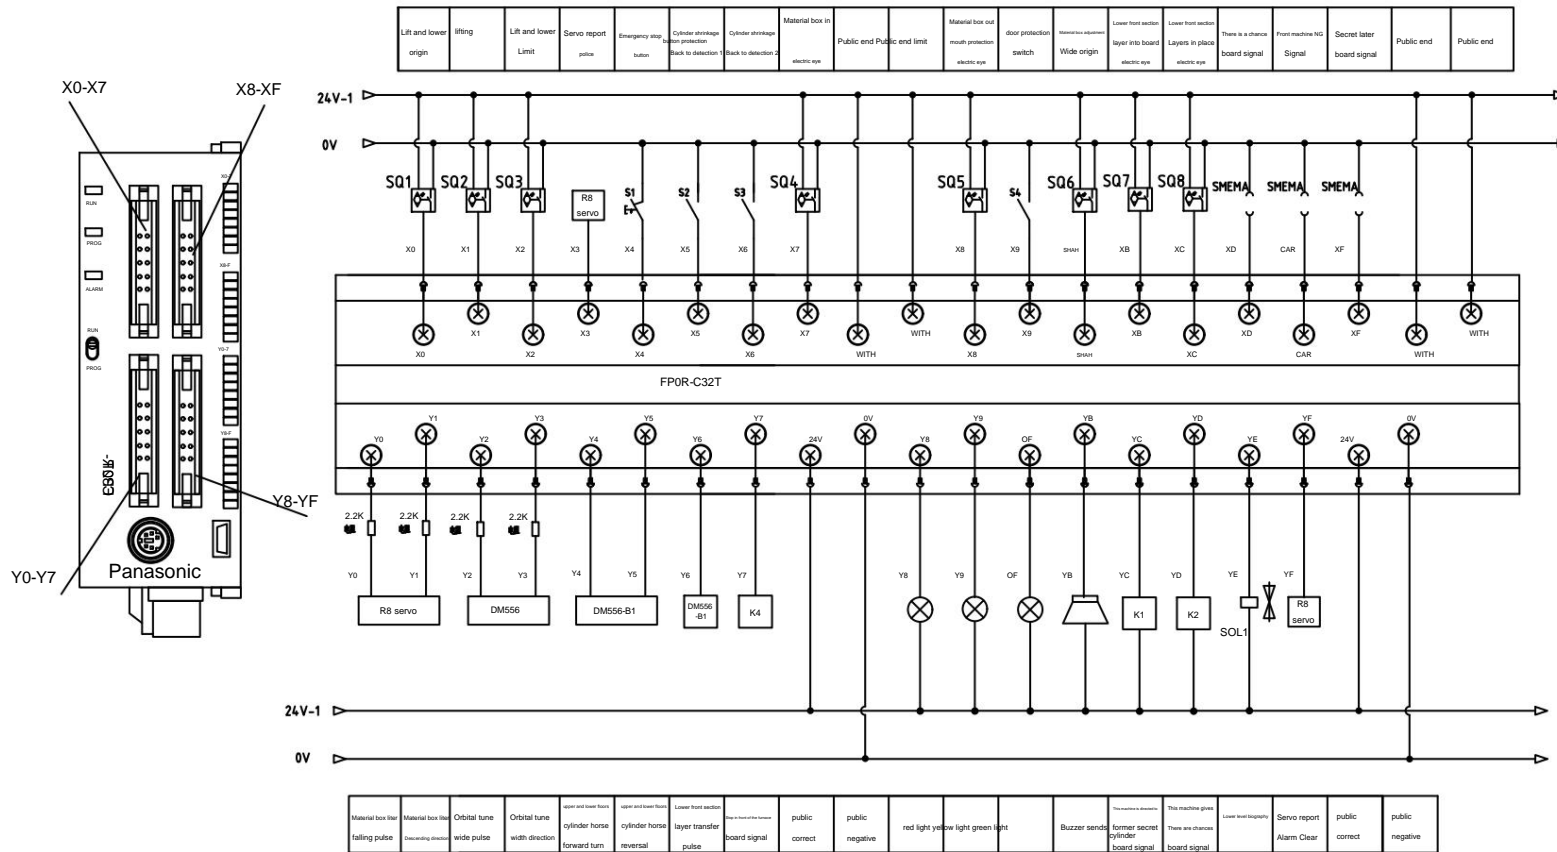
| Lift and lower origin | lifting | Lift and lower Limit | Servo report police | Emergency stop button | Cylinder shrinkage button protection Back to detection 1 | Cylinder shrinkage Back to detection 2 | Material box in electric eye | Public end Public end limit | Material box out mouth protection electric eye | door protection switch | Material box adjustment Wide origin | Lower front section layer into board electric eye | Lower front section Layers in place electric eye | There is a chance board signal | Front machine NG Signal | Secret later board signal | Public end | Public end |
|---|---|---|---|---|---|---|---|---|---|---|---|---|---|---|---|---|---|---|

X0-X7

X8-XF

RUN

PROG

ALARM

RUN

PROG

X0-7

X8-F

Y0-7

Y8-F

C32R-

Panasonic

Y0-Y7

Y8-YF

24V-1

0V

SQ1 SQ2 SQ3 R8 servo S1 E S2 S3 SQ4 SQ5 S4 SQ6 SQ7 SQ8 SMEMA SMEMA SMEMA

X0 X1 X2 X3 X4 X5 X6 X7 X8 X9 SHAH XB XC XD CAR XF

X0 X1 X2 X3 X4 X5 X6 X7 WITH WITH X8 X9 SHAH XB XC XD CAR XF WITH WITH

FP0R-C32T

Y0 Y1 Y2 Y3 Y4 Y5 Y6 Y7 24V 0V Y8 Y9 OF YB YC YD YE YF 24V 0V

2.2K 2.2K 2.2K 2.2K

Y0 Y1 Y2 Y3 Y4 Y5 Y6 Y7 Y8 Y9 OF YB YC YD YE YF

R8 servo DM556 DM556-B1 DM556 -B1 K4 K1 K2 SOL1 R8 servo

24V-1

0V

| Material box liter falling pulse | Material box liter Descending direction | Orbital tune wide pulse | Orbital tune width direction | upper and lower floors cylinder horse forward turn | upper and lower floors cylinder horse reversal | Lower front section layer transfer pulse | Stop in front of the furnace board signal | public correct | public negative | red light yellow light green light | | Buzzer sends | This machine is desirable former secret cylinder board signal | This machine gives There are chances board signal | Lower level biography | Servo report Alarm Clear | public correct | public negative |
|---|---|---|---|---|---|---|---|---|---|---|---|---|---|---|---|---|---|---|